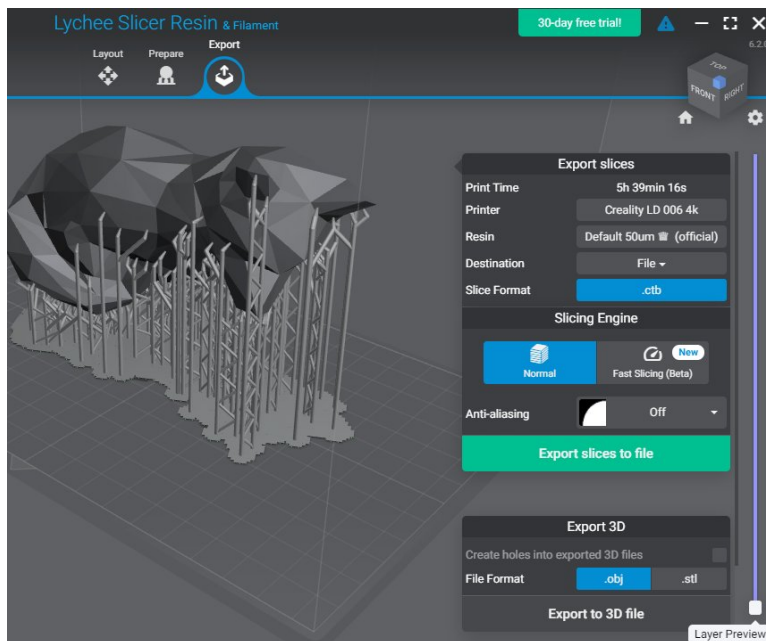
Lychee Slicer Resin & Filament

30-day free trial!

6.2.0

Layout Prepare Export

TOP FRONT RIGHT

Export slices

| Print Time | 5h 39min 16s |
|---|---|
| Printer | Creality LD 006 4k |
| Resin | Default 50um (official) |
| Destination | File |
| Slice Format | .ctb |

Slicing Engine

Normal

New
Fast Slicing (Beta)

Anti-aliasing Off

Export slices to file

Export 3D

Create holes into exported 3D files

File Format .obj .stl

Export to 3D file

Layer Preview